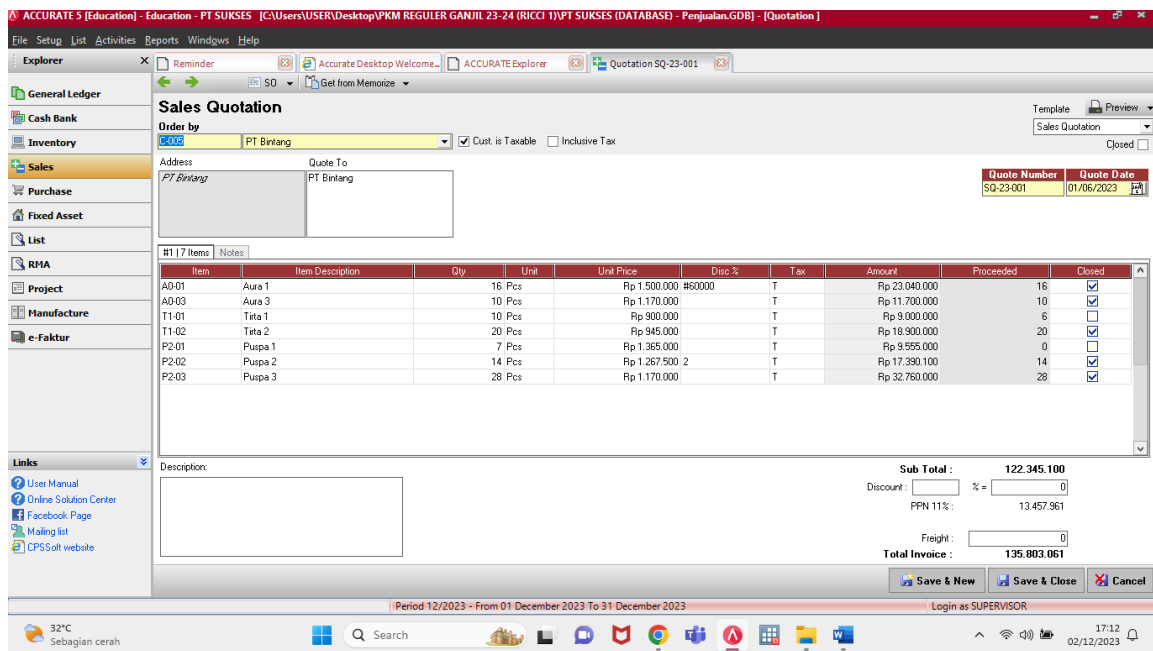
ACCURATE 5 [Education] - Education - PT SUKSES [C:\Users\USER\Desktop\PKM REGULER GANJIL 23-24 (RICCI 1)\PT SUKSES (DATABASE) - Penjualan.GDB] - [Quotation]

File Setup List Activities Reports Windows Help

Explorer

Reminder | Accurate Desktop Welcome... | ACCURATE Explorer | Quotation SQ-23-001

SO | Get from Memorize

General Ledger
Cash Bank
Inventory
Sales
Purchase
Fixed Asset
List
RMA
Project
Manufacture
e-Faktur

Sales Quotation

Order by
C-005 | PT Bintang | Cust. is Taxable | Inclusive Tax

Template | Preview
Sales Quotation
Closed

Address
PT Bintang

Quote To
PT Bintang

Quote Number: SQ-23-001
Quote Date: 01/06/2023

#1 | 7 Items | Notes

| Item | Item Description | Qty | Unit | Unit Price | Disc % | Tax | Amount | Proceeded | Closed |
|---|---|---|---|---|---|---|---|---|---|
| A0-01 | Aura 1 | 16 | Pcs | Rp 1.500.000 | #60000 | T | Rp 23.040.000 | 16 | ☑ |
| A0-03 | Aura 3 | 10 | Pcs | Rp 1.170.000 | | T | Rp 11.700.000 | 10 | ☑ |
| T1-01 | Tirta 1 | 10 | Pcs | Rp 900.000 | | T | Rp 9.000.000 | 6 | ☐ |
| T1-02 | Tirta 2 | 20 | Pcs | Rp 945.000 | | T | Rp 18.900.000 | 20 | ☑ |
| P2-01 | Puspa 1 | 7 | Pcs | Rp 1.365.000 | | T | Rp 9.555.000 | 0 | ☐ |
| P2-02 | Puspa 2 | 14 | Pcs | Rp 1.267.500 | 2 | T | Rp 17.390.100 | 14 | ☑ |
| P2-03 | Puspa 3 | 28 | Pcs | Rp 1.170.000 | | T | Rp 32.760.000 | 28 | ☑ |

Links
User Manual
Online Solution Center
Facebook Page
Mailing list
CPSSoft website

Description:

Sub Total : 122.345.100
Discount : % = 0
PPN 11% : 13.457.961
Freight : 0
Total Invoice : 135.803.061

Save & New | Save & Close | Cancel

Period 12/2023 - From 01 December 2023 To 31 December 2023 | Login as SUPERVISOR

32°C
Sebagian cerah
Search
17:12
02/12/2023